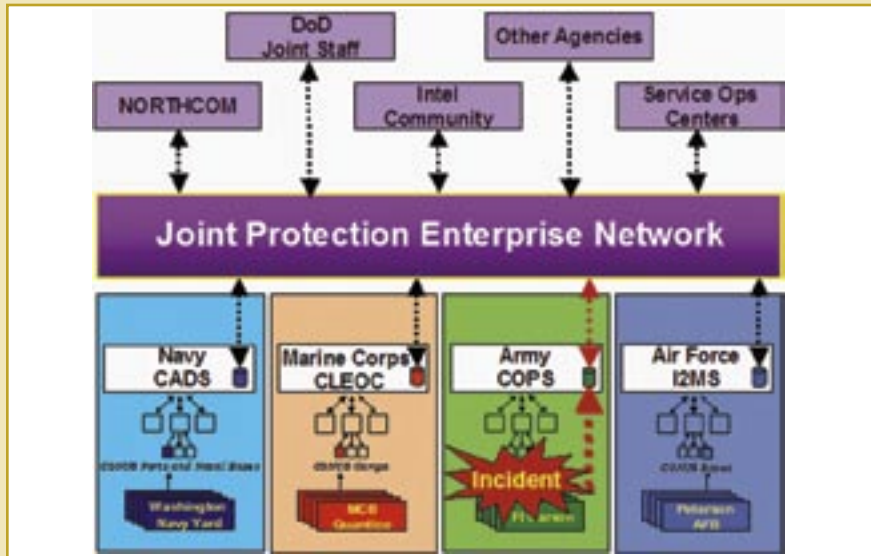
DoD Joint Staff

Other Agencies

NORTHCOM

Intel Community

Service Ops Centers

Joint Protection Enterprise Network

Navy CADS

Marine Corps CLEOC

Army COPS

Air Force I2MS

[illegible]

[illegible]

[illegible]

Washington Navy Yard

MCB Quantico

Incident

Ft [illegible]

Peterson AFB